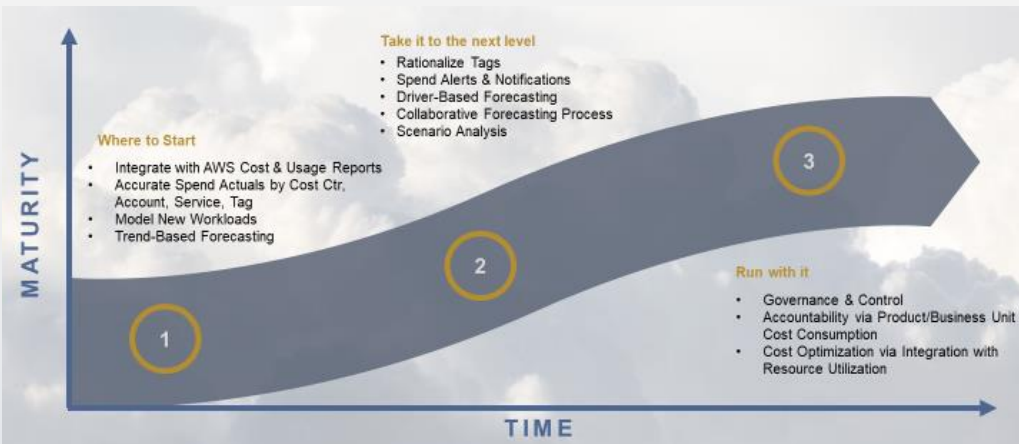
Take it to the next level

- Rationalize Tags
- Spend Alerts & Notifications
- Driver-Based Forecasting
- Collaborative Forecasting Process
- Scenario Analysis

Where to Start

- Integrate with AWS Cost & Usage Reports
- Accurate Spend Actuals by Cost Ctr, Account, Service, Tag
- Model New Workloads
- Trend-Based Forecasting

MATURITY

3

2

1

Run with it

- Governance & Control
- Accountability via Product/Business Unit Cost Consumption
- Cost Optimization via Integration with Resource Utilization

TIME